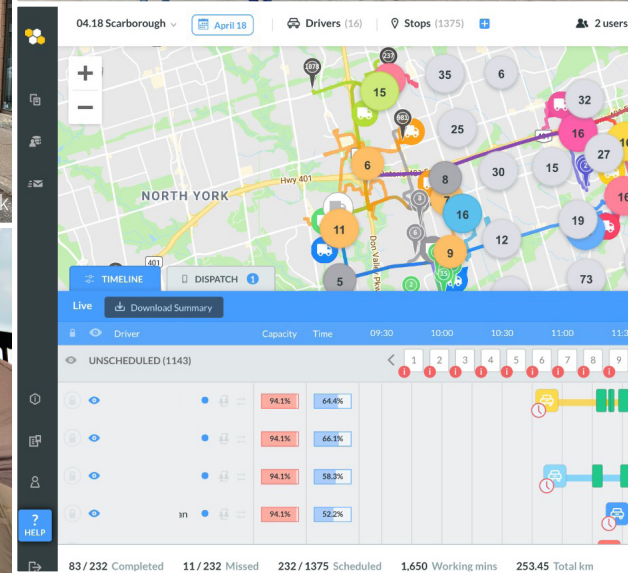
04.18 Scarborough April 18 Drivers (16) Stops (1375) + 2 users

+
−

NORTH YORK
Hwy 401
Don Valley Pkwy
401

1078 237 983 15 35 6 32 25 16 27 6 8 30 15 16 11 9 12 19 5 73 2 15

TIMELINE DISPATCH 1

Live Download Summary

Driver Capacity Time 09:30 10:00 10:30 11:00 11:3

UNSCHEDULED (1143) 1 2 3 4 5 6 7 8 9

94.1% 64.4%
94.1% 66.1%
94.1% 58.3%
en 94.1% 52.2%

? HELP

83 / 232 Completed 11 / 232 Missed 232 / 1375 Scheduled 1,650 Working mins 253.45 Total km